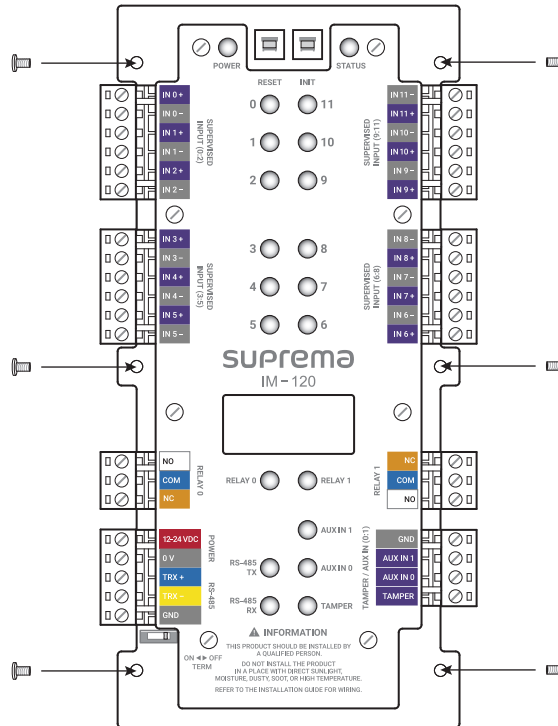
POWER
RESET INIT
STATUS

IN 0 +
IN 0 −
IN 1 +
IN 1 −
IN 2 +
IN 2 −
SUPERVISED INPUT (0:2)

0 11
1 10
2 9

IN 11 −
IN 11 +
IN 10 −
IN 10 +
IN 9 −
IN 9 +
SUPERVISED INPUT (9:11)

IN 3 +
IN 3 −
IN 4 +
IN 4 −
IN 5 +
IN 5 −
SUPERVISED INPUT (3:5)

3 8
4 7
5 6

IN 8 −
IN 8 +
IN 7 −
IN 7 +
IN 6 −
IN 6 +
SUPERVISED INPUT (6:8)

suprema
IM-120

NO
COM
NC
RELAY 0

RELAY 0 RELAY 1

NC
COM
NO
RELAY 1

AUX IN 1
RS-485 TX AUX IN 0
RS-485 RX TAMPER

12-24 VDC
0 V
POWER
TRX +
TRX −
GND
RS-485

GND
AUX IN 1
AUX IN 0
TAMPER
TAMPER / AUX IN (0:1)

ON ◄► OFF
TERM

INFORMATION
THIS PRODUCT SHOULD BE INSTALLED BY A QUALIFIED PERSON.
DO NOT INSTALL THE PRODUCT IN A PLACE WITH DIRECT SUNLIGHT, MOISTURE, DUSTY, SOOT, OR HIGH TEMPERATURE.
REFER TO THE INSTALLATION GUIDE FOR WIRING.